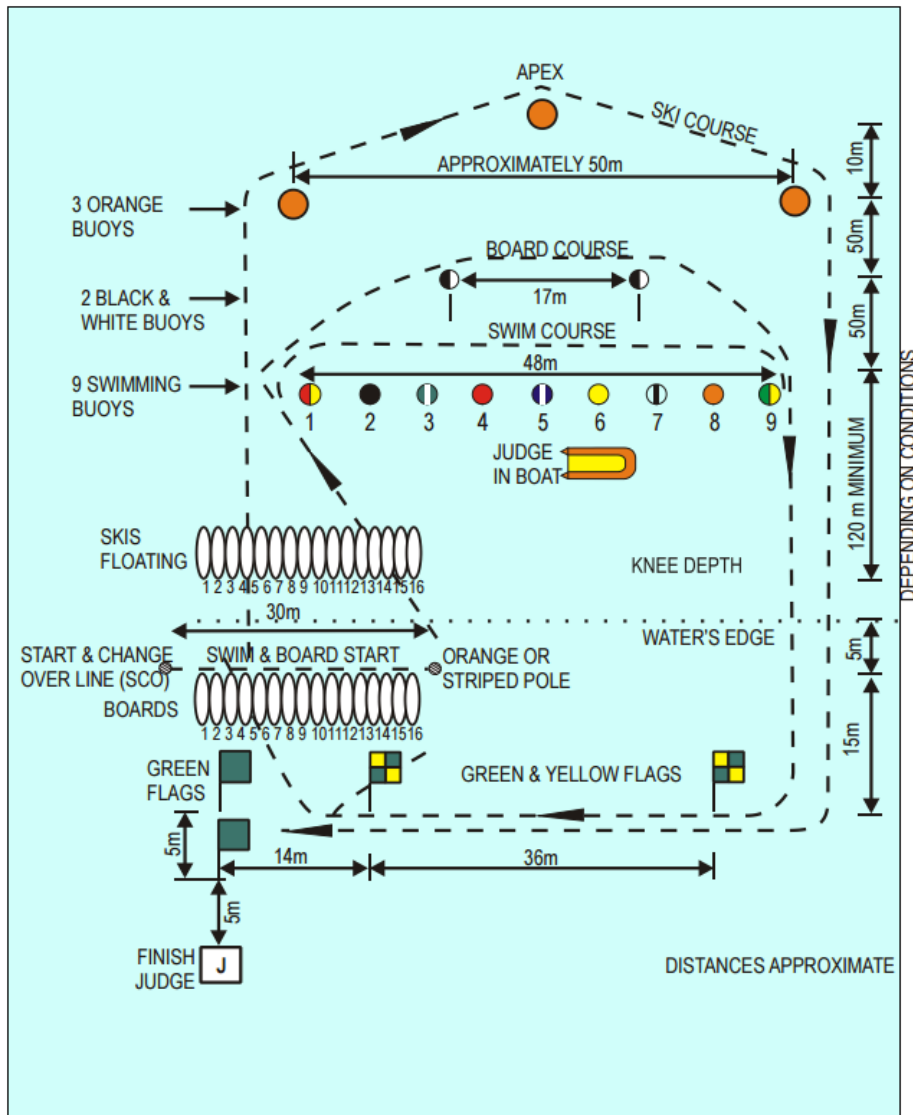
APEX

SKI COURSE

APPROXIMATELY 50m

10m

3 ORANGE BUOYS

50m

BOARD COURSE

2 BLACK & WHITE BUOYS

17m

50m

SWIM COURSE

48m

9 SWIMMING BUOYS

1 2 3 4 5 6 7 8 9

JUDGE IN BOAT

120 m MINIMUM

DEPENDING ON CONDITIONS

SKIS FLOATING

1 2 3 4 5 6 7 8 9 10 11 12 13 14 15 16

KNEE DEPTH

30m

WATER'S EDGE

START & CHANGE OVER LINE (SCO)

SWIM & BOARD START

ORANGE OR STRIPED POLE

5m

BOARDS

1 2 3 4 5 6 7 8 9 10 11 12 13 14 15 16

15m

GREEN FLAGS

GREEN & YELLOW FLAGS

5m

14m

36m

5m

FINISH JUDGE

J

DISTANCES APPROXIMATE